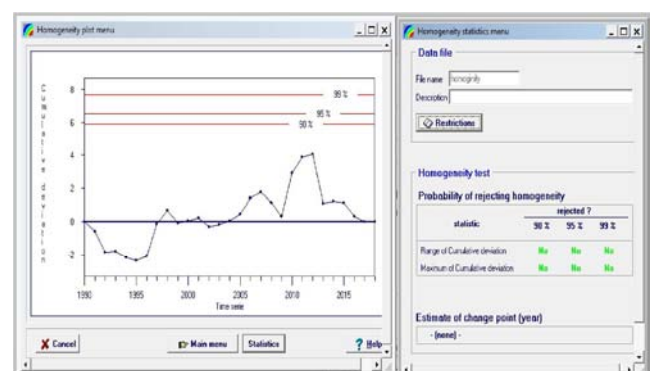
Homogeneity plot menu

C u m u l a t i v e d e v i a t i o n

99 %
95 %
90 %

8
6
4
2
0
-2

1990 1995 2000 2005 2010 2015
Time serie

Cancel
Main menu
Statistics
Help

Homogeneity statistics menu

Data file

File name homogenity
Description

Restrictions

Homogeneity test

Probability of rejecting homogeneity

| statistic | rejected ? 90 % | 95 % | 99 % |
|---|---|---|---|
| Range of Cumulative deviation | No | No | No |
| Maximum of Cumulative deviation | No | No | No |

Estimate of change point (year)

- (none) -